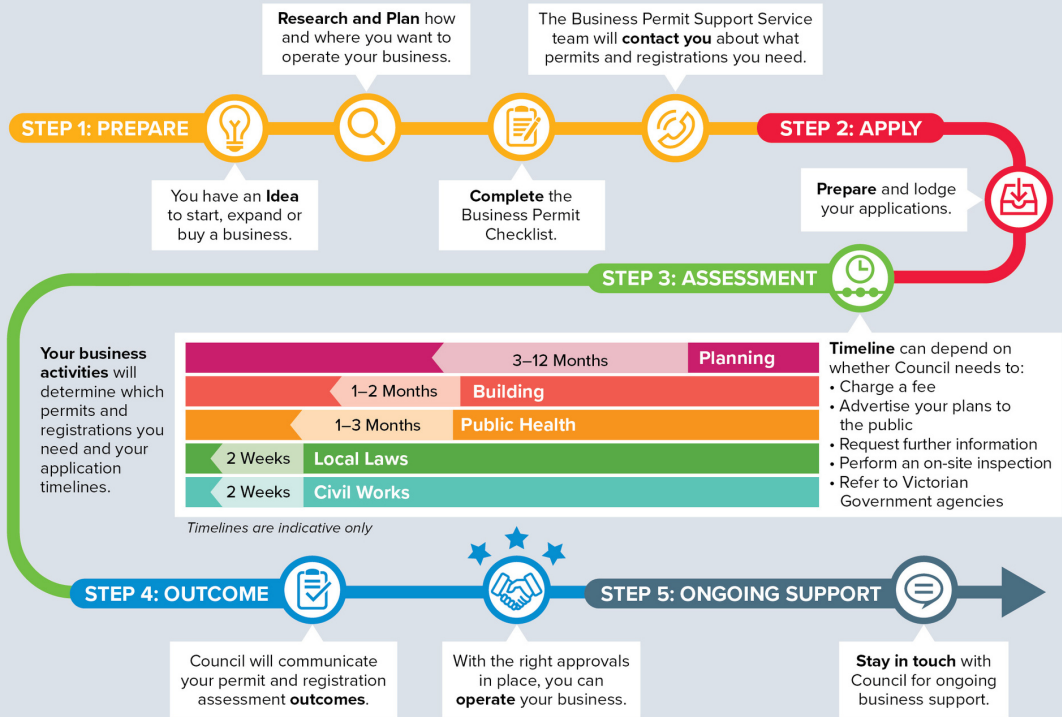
Research and Plan how and where you want to operate your business.

The Business Permit Support Service team will contact you about what permits and registrations you need.

STEP 1: PREPARE

STEP 2: APPLY

You have an Idea to start, expand or buy a business.

Complete the Business Permit Checklist.

Prepare and lodge your applications.

STEP 3: ASSESSMENT

Your business activities will determine which permits and registrations you need and your application timelines.

| Duration | Type |
|---|---|
| 3–12 Months | Planning |
| 1–2 Months | Building |
| 1–3 Months | Public Health |
| 2 Weeks | Local Laws |
| 2 Weeks | Civil Works |

Timelines are indicative only

Timeline can depend on whether Council needs to:
• Charge a fee
• Advertise your plans to the public
• Request further information
• Perform an on-site inspection
• Refer to Victorian Government agencies

STEP 4: OUTCOME

STEP 5: ONGOING SUPPORT

Council will communicate your permit and registration assessment outcomes.

With the right approvals in place, you can operate your business.

Stay in touch with Council for ongoing business support.